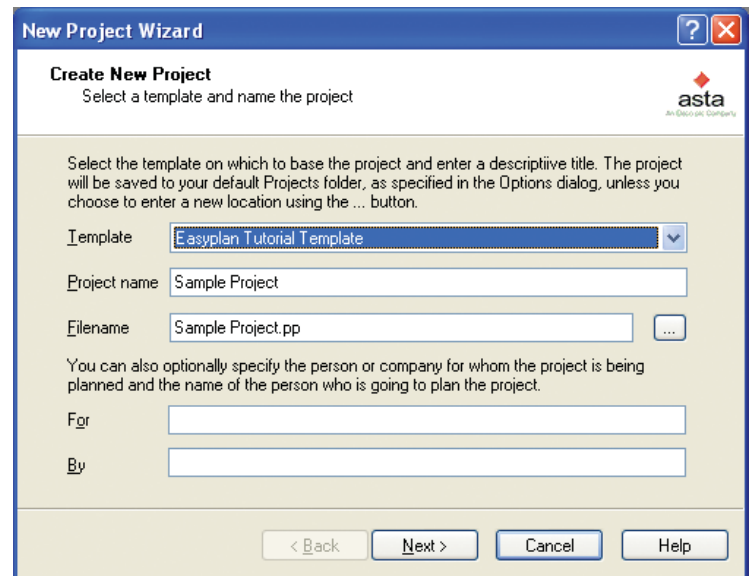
New Project Wizard

Create New Project
Select a template and name the project

asta
An Elecosoft plc Company

Select the template on which to base the project and enter a descriptiive title. The project will be saved to your default Projects folder, as specified in the Options dialog, unless you choose to enter a new location using the ... button.

Template | Easyplan Tutorial Template

Project name | Sample Project

Filename | Sample Project.pp | ...

You can also optionally specify the person or company for whom the project is being planned and the name of the person who is going to plan the project.

For

By

< Back | Next > | Cancel | Help